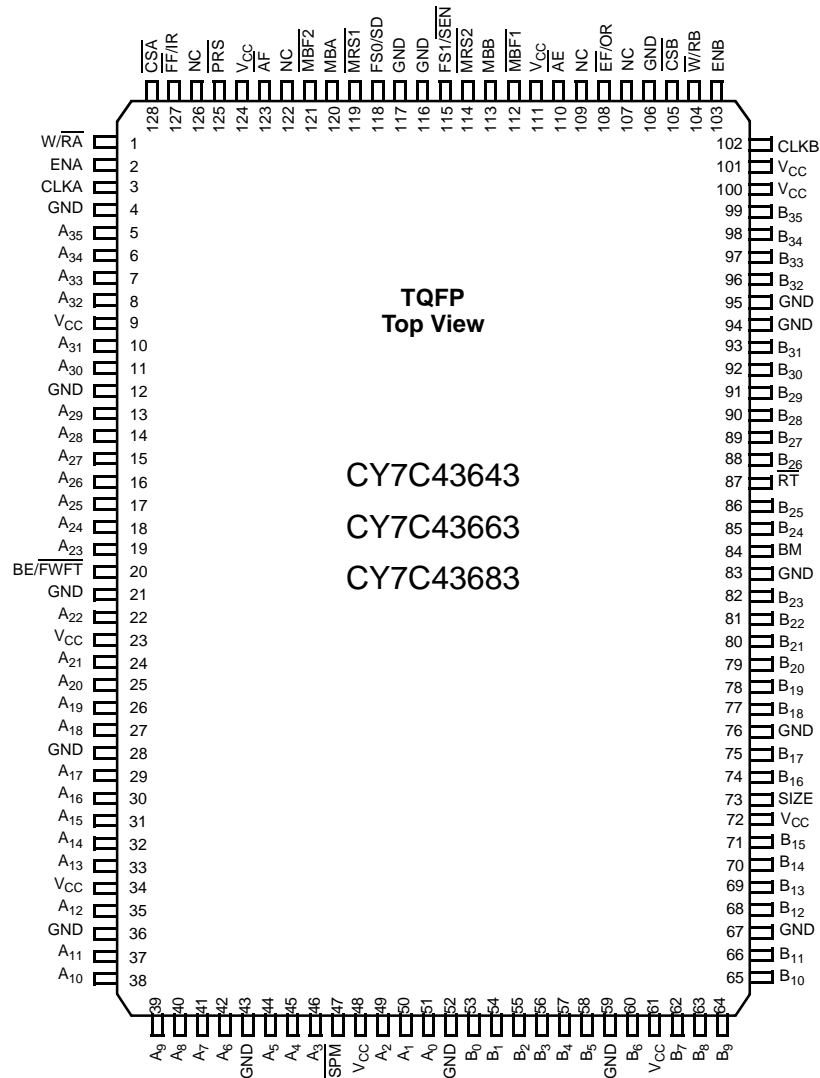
$\overline{CSA}$ 128
$\overline{FF}/IR$ 127
NC 126
$\overline{PRS}$ 125
$V_{CC}$ 124
$\overline{AF}$ 123
NC 122
$\overline{MBF2}$ 121
MBA 120
$\overline{MRS1}$ 119
FS0/SD 118
GND 117
GND 116
$FS1/\overline{SEN}$ 115
$\overline{MRS2}$ 114
MBB 113
$\overline{MBF1}$ 112
$V_{CC}$ 111
$\overline{AE}$ 110
NC 109
$\overline{EF}/OR$ 108
NC 107
GND 106
$\overline{CSB}$ 105
$W/\overline{RB}$ 104
ENB 103

$W/\overline{RA}$ 1
ENA 2
CLKA 3
GND 4
$A_{35}$ 5
$A_{34}$ 6
$A_{33}$ 7
$A_{32}$ 8
$V_{CC}$ 9
$A_{31}$ 10
$A_{30}$ 11
GND 12
$A_{29}$ 13
$A_{28}$ 14
$A_{27}$ 15
$A_{26}$ 16
$A_{25}$ 17
$A_{24}$ 18
$A_{23}$ 19
$BE/\overline{FWFT}$ 20
GND 21
$A_{22}$ 22
$V_{CC}$ 23
$A_{21}$ 24
$A_{20}$ 25
$A_{19}$ 26
$A_{18}$ 27
GND 28
$A_{17}$ 29
$A_{16}$ 30
$A_{15}$ 31
$A_{14}$ 32
$A_{13}$ 33
$V_{CC}$ 34
$A_{12}$ 35
GND 36
$A_{11}$ 37
$A_{10}$ 38

TQFP
Top View

CY7C43643
CY7C43663
CY7C43683

102 CLKB
101 $V_{CC}$
100 $V_{CC}$
99 $B_{35}$
98 $B_{34}$
97 $B_{33}$
96 $B_{32}$
95 GND
94 GND
93 $B_{31}$
92 $B_{30}$
91 $B_{29}$
90 $B_{28}$
89 $B_{27}$
88 $B_{26}$
87 $\overline{RT}$
86 $B_{25}$
85 $B_{24}$
84 BM
83 GND
82 $B_{23}$
81 $B_{22}$
80 $B_{21}$
79 $B_{20}$
78 $B_{19}$
77 $B_{18}$
76 GND
75 $B_{17}$
74 $B_{16}$
73 SIZE
72 $V_{CC}$
71 $B_{15}$
70 $B_{14}$
69 $B_{13}$
68 $B_{12}$
67 GND
66 $B_{11}$
65 $B_{10}$

39 $A_9$
40 $A_8$
41 $A_7$
42 $A_6$
43 GND
44 $A_5$
45 $A_4$
46 $A_3$
47 $\overline{SPM}$
48 $V_{CC}$
49 $A_2$
50 $A_1$
51 $A_0$
52 GND
53 $B_0$
54 $B_1$
55 $B_2$
56 $B_3$
57 $B_4$
58 $B_5$
59 GND
60 $B_6$
61 $V_{CC}$
62 $B_7$
63 $B_8$
64 $B_9$